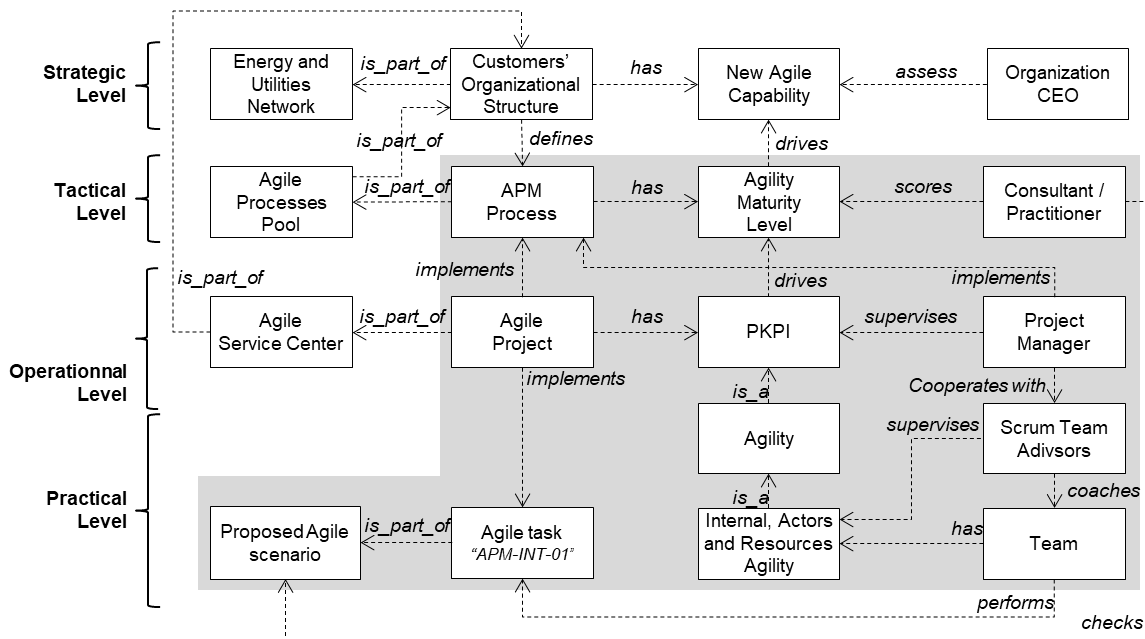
Strategic Level

Tactical Level

Operationnal Level

Practical Level

Energy and Utilities Network

is_part_of

Customers' Organizational Structure

has

New Agile Capability

assess

Organization CEO

is_part_of

defines

drives

Agile Processes Pool

is_part_of

APM Process

has

Agility Maturity Level

scores

Consultant / Practitioner

is_part_of

implements

drives

implements

Agile Service Center

is_part_of

Agile Project

has

PKPI

supervises

Project Manager

implements

is_a

Cooperates with

Agility

supervises

Scrum Team Adivsors

is_a

coaches

Proposed Agile scenario

is_part_of

Agile task
"APM-INT-01"

Internal, Actors and Resources Agility

has

Team

performs

checks